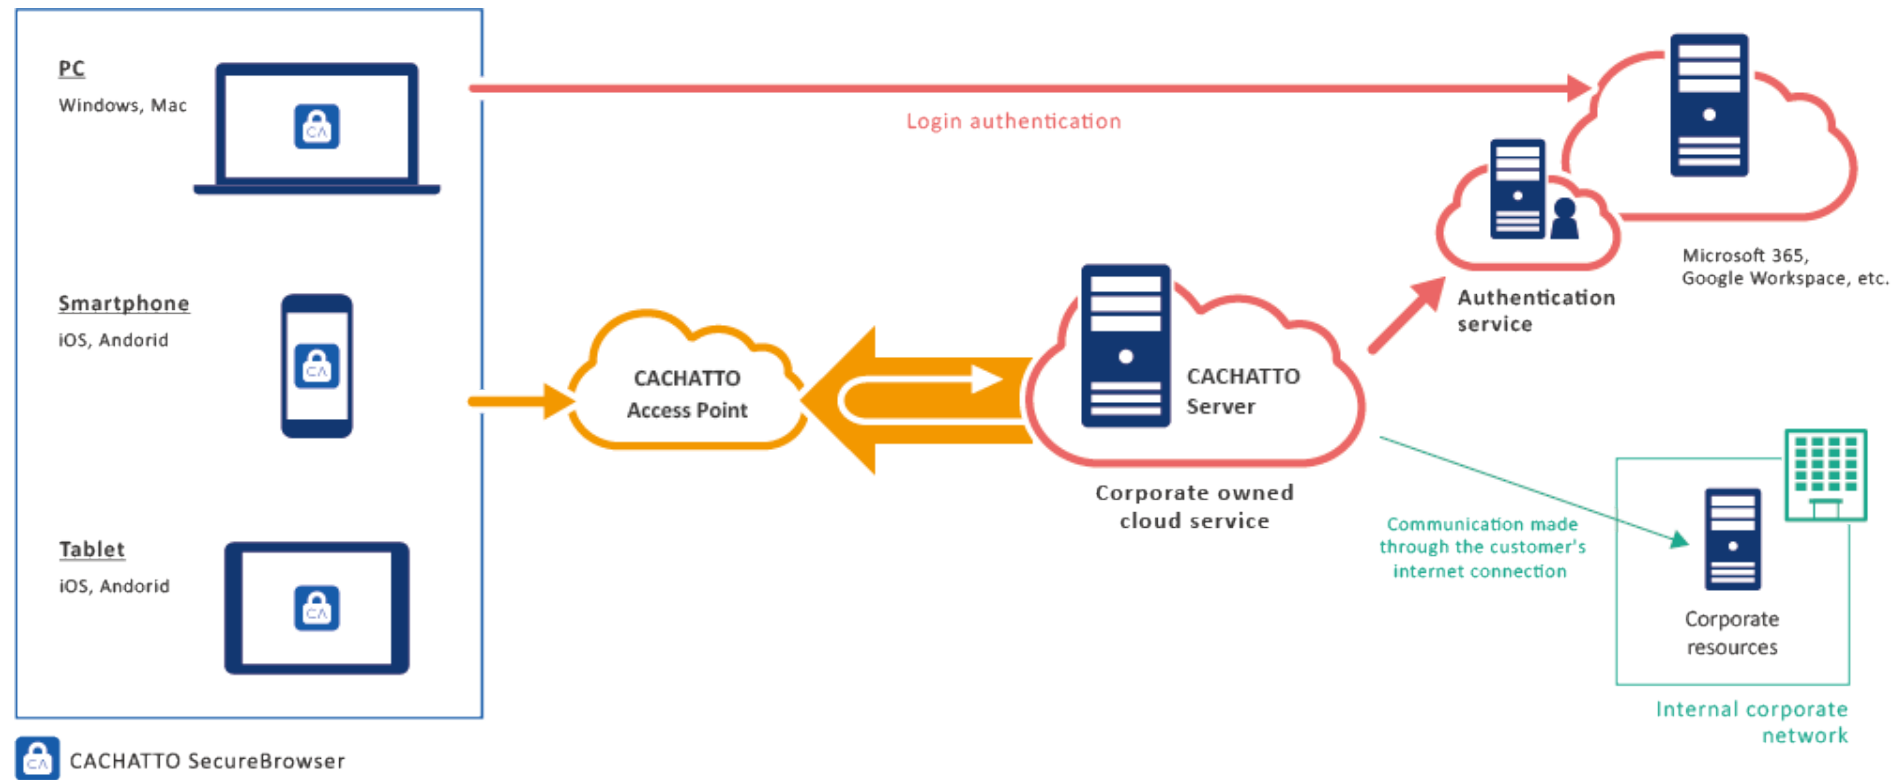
PC
Windows, Mac

Smartphone
iOS, Andorid

Tablet
iOS, Andorid

CACHATTO SecureBrowser

Login authentication

CACHATTO Access Point

CACHATTO Server

Corporate owned cloud service

Authentication service

Microsoft 365, Google Workspace, etc.

Communication made through the customer's internet connection

Corporate resources

Internal corporate network